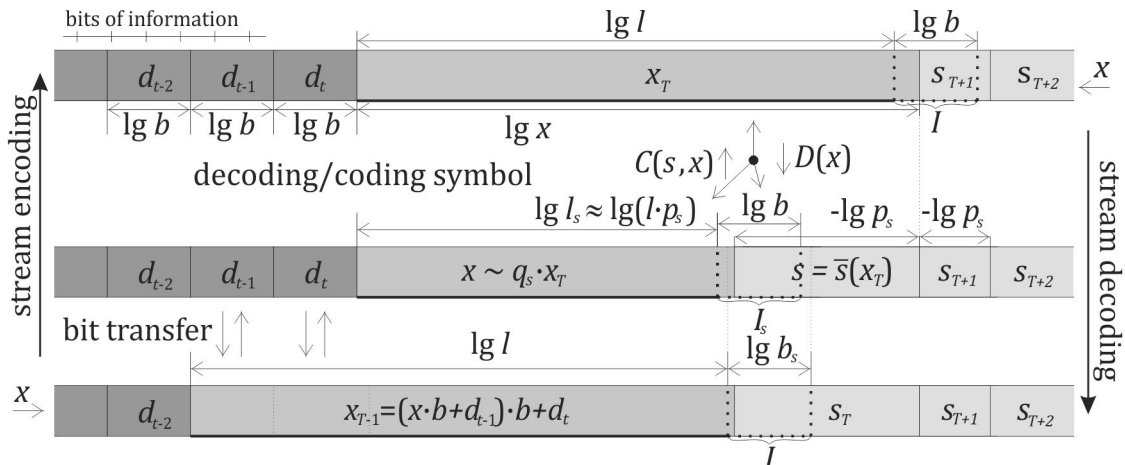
bits of information

lg $l$

lg $b$

$d_{t-2}$ $d_{t-1}$ $d_t$ $x_T$ $s_{T+1}$ $s_{T+2}$ $x$

lg $b$ lg $b$ lg $b$ lg $x$ $I$

stream encoding

stream decoding

$C(s,x)$ $D(x)$

decoding/coding symbol

lg $l_s \approx$ lg$(l \cdot p_s)$ lg $b$ -lg $p_s$ -lg $p_s$

$d_{t-2}$ $d_{t-1}$ $d_t$ $x \sim q_s \cdot x_T$ $s = \bar{s}(x_T)$ $s_{T+1}$ $s_{T+2}$

$I_s$

bit transfer

lg $l$ lg $b_s$

$x$ $d_{t-2}$ $x_{T-1} = (x \cdot b + d_{t-1}) \cdot b + d_t$ $s_T$ $s_{T+1}$ $s_{T+2}$

$I$